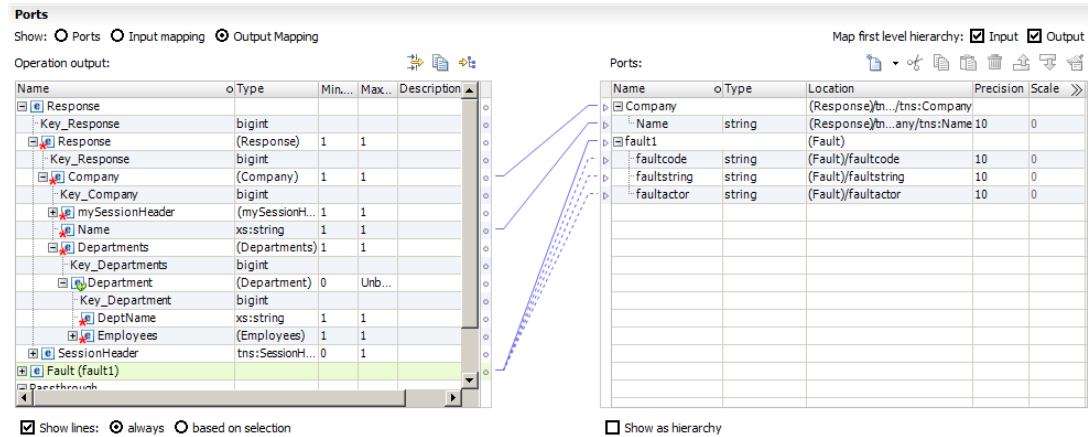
Ports

Show: Ports Input mapping Output Mapping

Map first level hierarchy: Input Output

Operation output:

| Name | Type | Min... | Max... | Description |
|---|---|---|---|---|
| Response | | | | |
| Key_Response | bigint | | | |
| Response | (Response) | 1 | 1 | |
| Key_Response | bigint | | | |
| Company | (Company) | 1 | 1 | |
| Key_Company | bigint | | | |
| mySessionHeader | (mySessionH... | 1 | 1 | |
| Name | xs:string | 1 | 1 | |
| Departments | (Departments) | 1 | 1 | |
| Key_Departments | bigint | | | |
| Department | (Department) | 0 | Unb... | |
| Key_Department | bigint | | | |
| DeptName | xs:string | 1 | 1 | |
| Employees | (Employees) | 1 | 1 | |
| SessionHeader | tns:SessionH... | 0 | 1 | |
| Fault (fault1) | | | | |
| Passthrough | | | | |

Ports:

| Name | Type | Location | Precision | Scale |
|---|---|---|---|---|
| Company | | (Response)/tn.../tns:Company | | |
| Name | string | (Response)/tn...any/tns:Name | 10 | 0 |
| fault1 | | (Fault) | | |
| faultcode | string | (Fault)/faultcode | 10 | 0 |
| faultstring | string | (Fault)/faultstring | 10 | 0 |
| faultactor | string | (Fault)/faultactor | 10 | 0 |

Show lines: always based on selection

Show as hierarchy